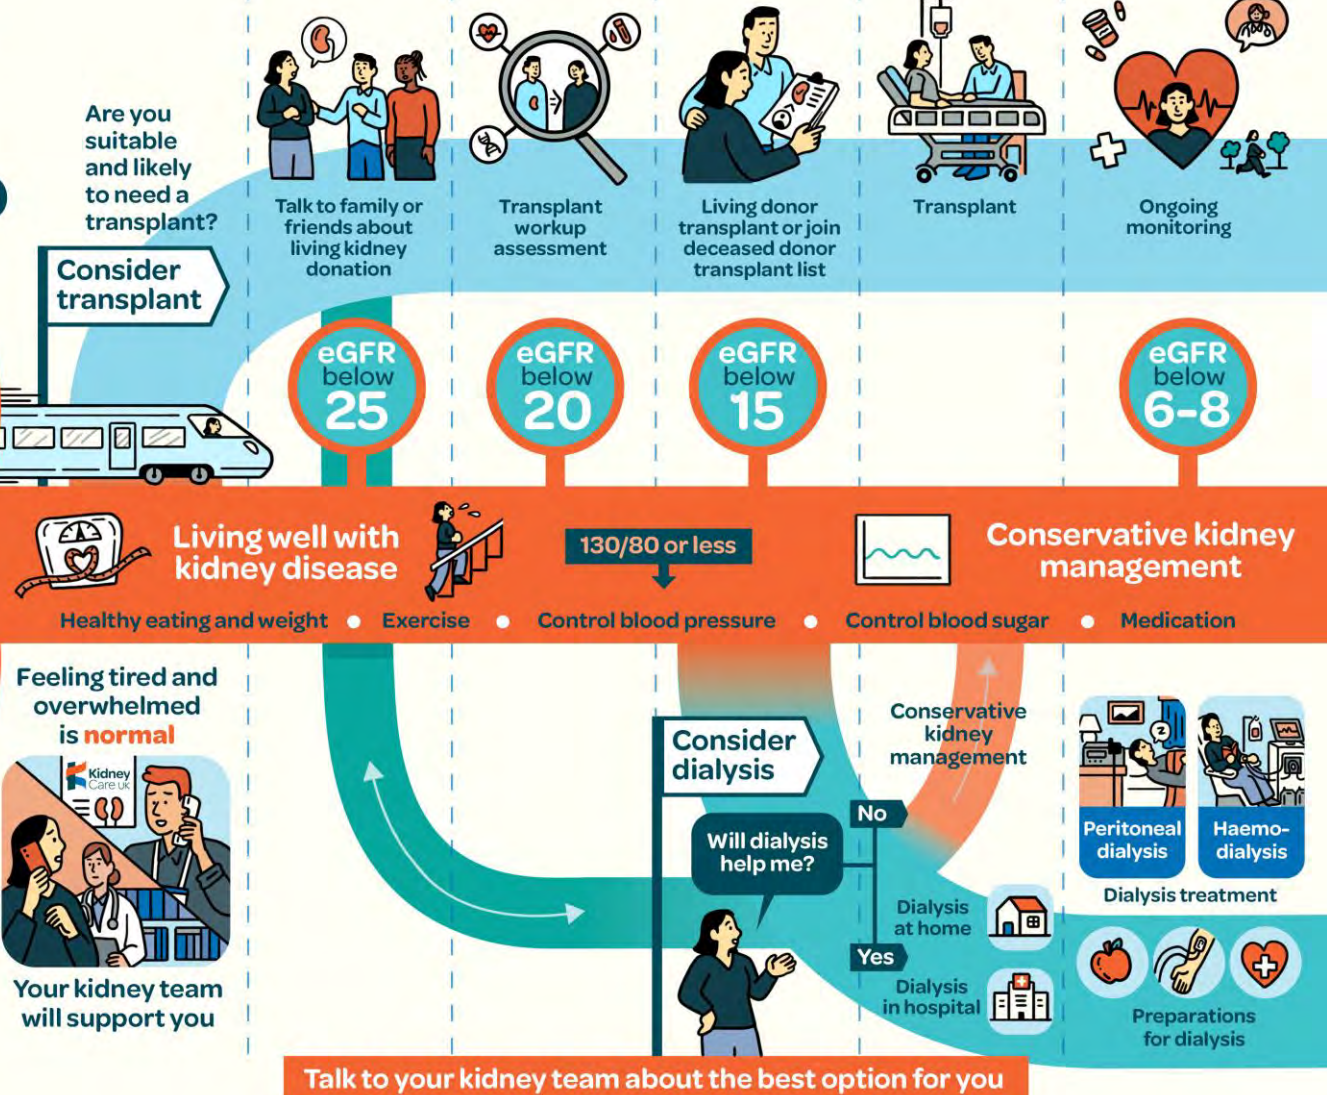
Are you suitable and likely to need a transplant?

Consider transplant

Talk to family or friends about living kidney donation

Transplant workup assessment

Living donor transplant or join deceased donor transplant list

Transplant

Ongoing monitoring

eGFR below 25

eGFR below 20

eGFR below 15

eGFR below 6-8

Living well with kidney disease

130/80 or less

Conservative kidney management

Healthy eating and weight • Exercise • Control blood pressure • Control blood sugar • Medication

Feeling tired and overwhelmed is normal

Kidney Care UK

Your kidney team will support you

Consider dialysis

Will dialysis help me?

No

Yes

Conservative kidney management

Dialysis at home

Dialysis in hospital

Peritoneal dialysis

Haemo-dialysis

Dialysis treatment

Preparations for dialysis

Talk to your kidney team about the best option for you